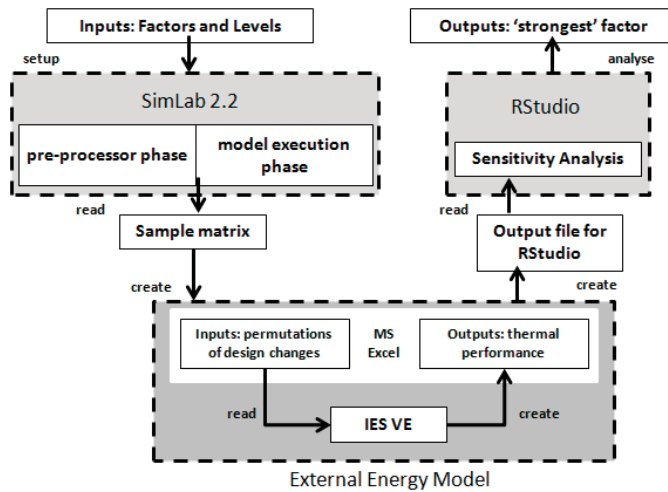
Inputs: Factors and Levels

setup

SimLab 2.2

pre-processor phase

model execution phase

read

Sample matrix

create

Outputs: 'strongest' factor

analyse

RStudio

Sensitivity Analysis

read

Output file for RStudio

create

Inputs: permutations of design changes

MS Excel

Outputs: thermal performance

read

IES VE

create

External Energy Model